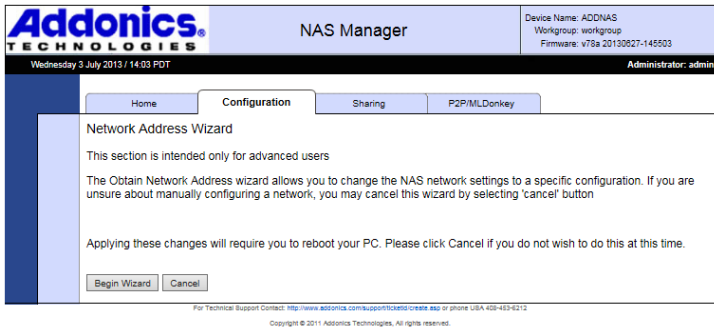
Addonics® TECHNOLOGIES

NAS Manager

Device Name: ADDNAS
Workgroup: workgroup
Firmware: v78a 20130627-145503

Wednesday 3 July 2013 / 14:03 PDT

Administrator: admin

Home | Configuration | Sharing | P2P/MLDonkey

Network Address Wizard

This section is intended only for advanced users

The Obtain Network Address wizard allows you to change the NAS network settings to a specific configuration. If you are unsure about manually configuring a network, you may cancel this wizard by selecting 'cancel' button

Applying these changes will require you to reboot your PC. Please click Cancel if you do not wish to do this at this time.

Begin Wizard | Cancel

For Technical Support Contact: http://www.addonics.com/support/ticketid/create.asp or phone USA 408-453-6212

Copyright © 2011 Addonics Technologies, All rights reserved.